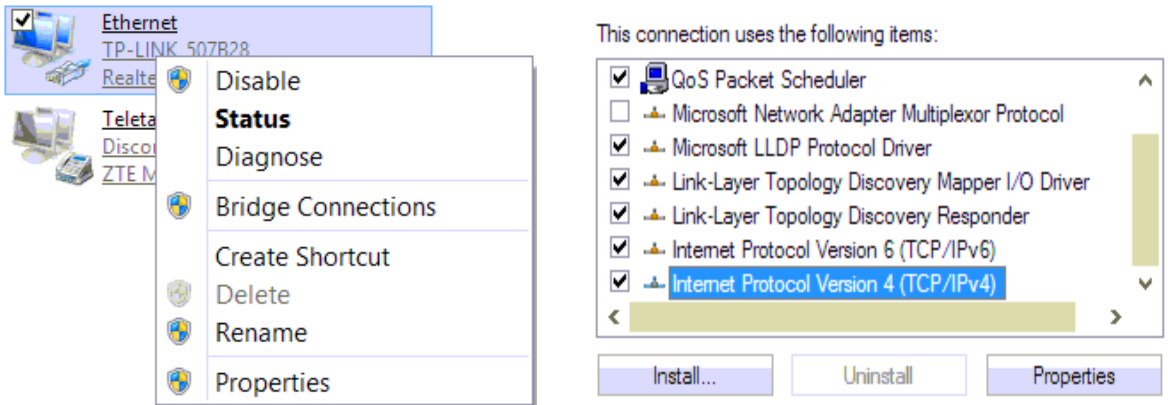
Ethernet
TP-LINK_507B28
Realte

Teleta
Disco
ZTE M

Disable
**Status**
Diagnose
Bridge Connections
Create Shortcut
Delete
Rename
Properties

This connection uses the following items:

QoS Packet Scheduler
Microsoft Network Adapter Multiplexor Protocol
Microsoft LLDP Protocol Driver
Link-Layer Topology Discovery Mapper I/O Driver
Link-Layer Topology Discovery Responder
Internet Protocol Version 6 (TCP/IPv6)
Internet Protocol Version 4 (TCP/IPv4)

Install...
Uninstall
Properties